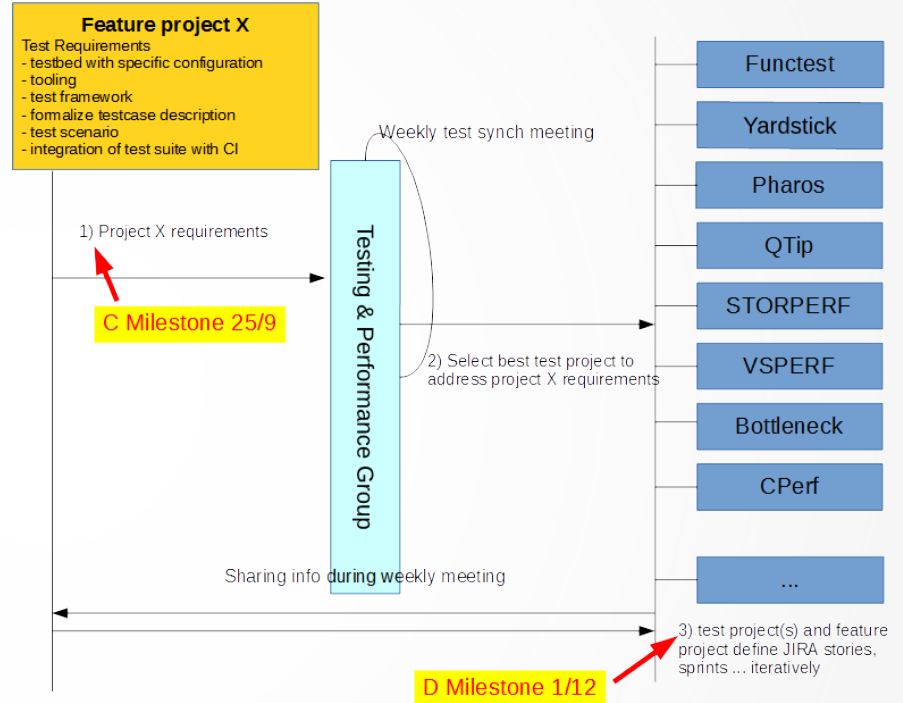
Feature project X
Test Requirements
- testbed with specific configuration
- tooling
- test framework
- formalize testcase description
- test scenario
- integration of test suite with CI

Weekly test synch meeting

1) Project X requirements

C Milestone 25/9

Testing & Performance Group

2) Select best test project to address project X requirements

Functest
Yardstick
Pharos
QTip
STORPERF
VSPERF
Bottleneck
CPerf
...

Sharing info during weekly meeting

3) test project(s) and feature project define JIRA stories, sprints ... iteratively

D Milestone 1/12